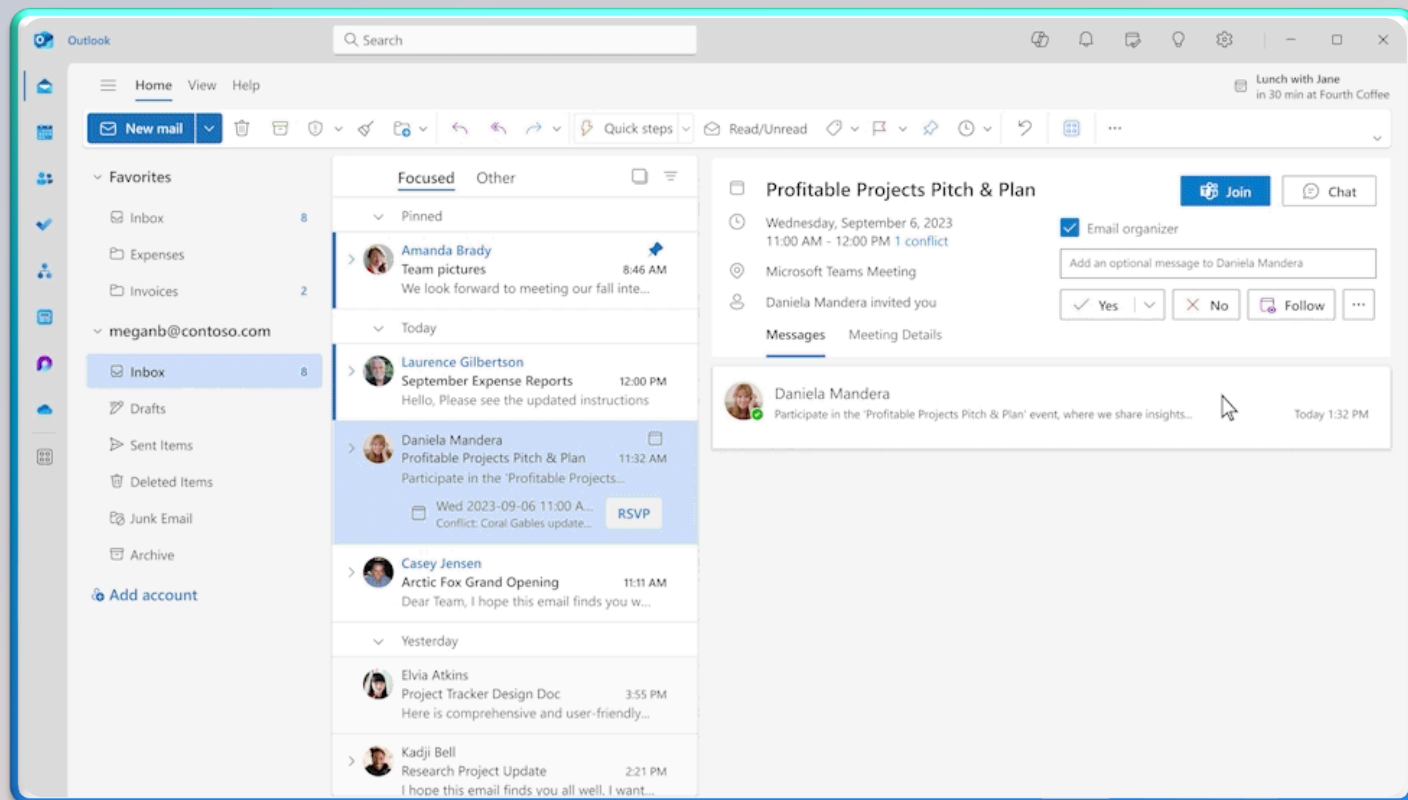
Outlook

Search

Home View Help

Lunch with Jane
in 30 min at Fourth Coffee

New mail

Quick steps

Read/Unread

Favorites

Inbox 8

Expenses

Invoices 2

meganb@contoso.com

Inbox 8

Drafts

Sent Items

Deleted Items

Junk Email

Archive

Add account

Focused Other

Pinned

Amanda Brady
Team pictures 8:46 AM
We look forward to meeting our fall inte...

Today

Laurence Gilbertson
September Expense Reports 12:00 PM
Hello, Please see the updated instructions

Daniela Mandera
Profitable Projects Pitch & Plan 11:32 AM
Participate in the 'Profitable Projects...
Wed 2023-09-06 11:00 A...
Conflict: Coral Gables update...
RSVP

Casey Jensen
Arctic Fox Grand Opening 11:11 AM
Dear Team, I hope this email finds you w...

Yesterday

Elvia Atkins
Project Tracker Design Doc 3:55 PM
Here is comprehensive and user-friendly...

Kadji Bell
Research Project Update 2:21 PM
I hope this email finds you all well. I want...

Profitable Projects Pitch & Plan

Join

Chat

Wednesday, September 6, 2023
11:00 AM - 12:00 PM 1 conflict

Microsoft Teams Meeting

Daniela Mandera invited you

Email organizer

Add an optional message to Daniela Mandera

Yes

No

Follow

Messages Meeting Details

Daniela Mandera
Participate in the 'Profitable Projects Pitch & Plan' event, where we share insights... Today 1:32 PM